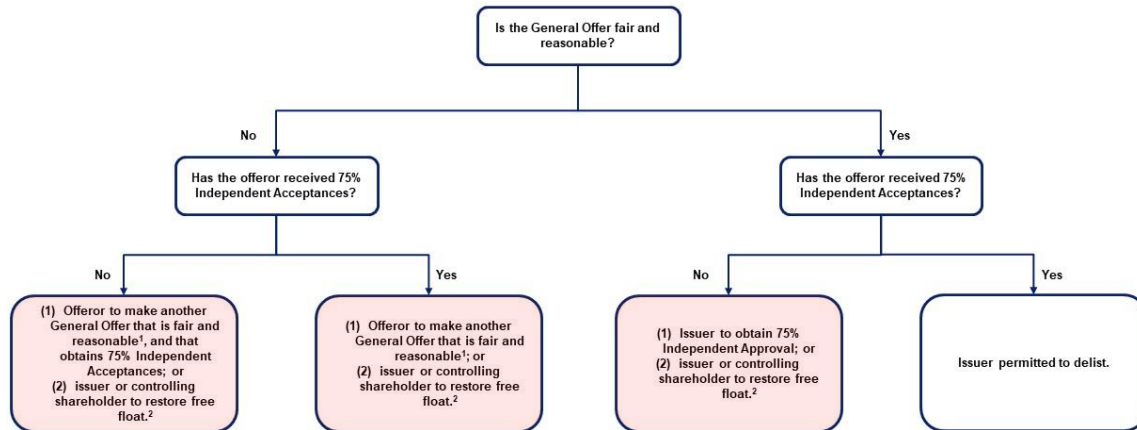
Is the General Offer fair and reasonable?

No

Has the offeror received 75% Independent Acceptances?

No

(1) Offeror to make another General Offer that is fair and reasonable$^1$, and that obtains 75% Independent Acceptances; or
(2) issuer or controlling shareholder to restore free float.$^2$

Yes

(1) Offeror to make another General Offer that is fair and reasonable$^1$; or
(2) issuer or controlling shareholder to restore free float.$^2$

Yes

Has the offeror received 75% Independent Acceptances?

No

(1) Issuer to obtain 75% Independent Approval; or
(2) issuer or controlling shareholder to restore free float.$^2$

Yes

Issuer permitted to delist.